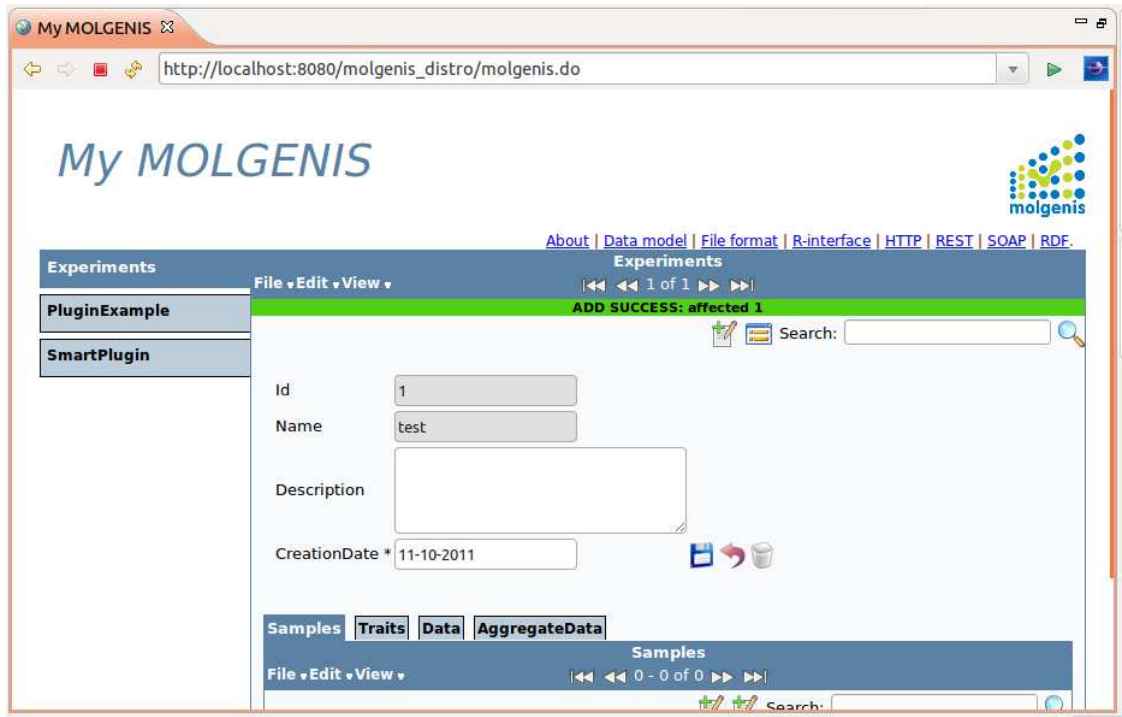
My MOLGENIS

http://localhost:8080/molgenis_distro/molgenis.do

My MOLGENIS

molgenis

About | Data model | File format | R-interface | HTTP | REST | SOAP | RDF.

Experiments

PluginExample

SmartPlugin

Experiments

File Edit View

1 of 1

ADD SUCCESS: affected 1

Search:

Id 1

Name test

Description

CreationDate * 11-10-2011

Samples Traits Data AggregateData

Samples

File Edit View

0 - 0 of 0

Search: